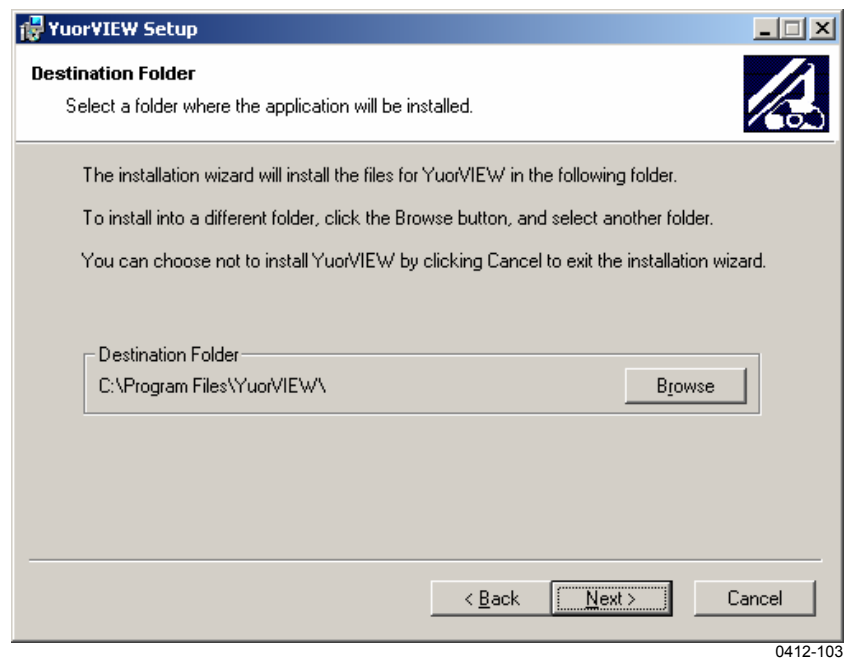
YuorVIEW Setup

Destination Folder

Select a folder where the application will be installed.

The installation wizard will install the files for YuorVIEW in the following folder.

To install into a different folder, click the Browse button, and select another folder.

You can choose not to install YuorVIEW by clicking Cancel to exit the installation wizard.

Destination Folder

C:\Program Files\YuorVIEW\

Browse

< Back

Next >

Cancel

0412-103